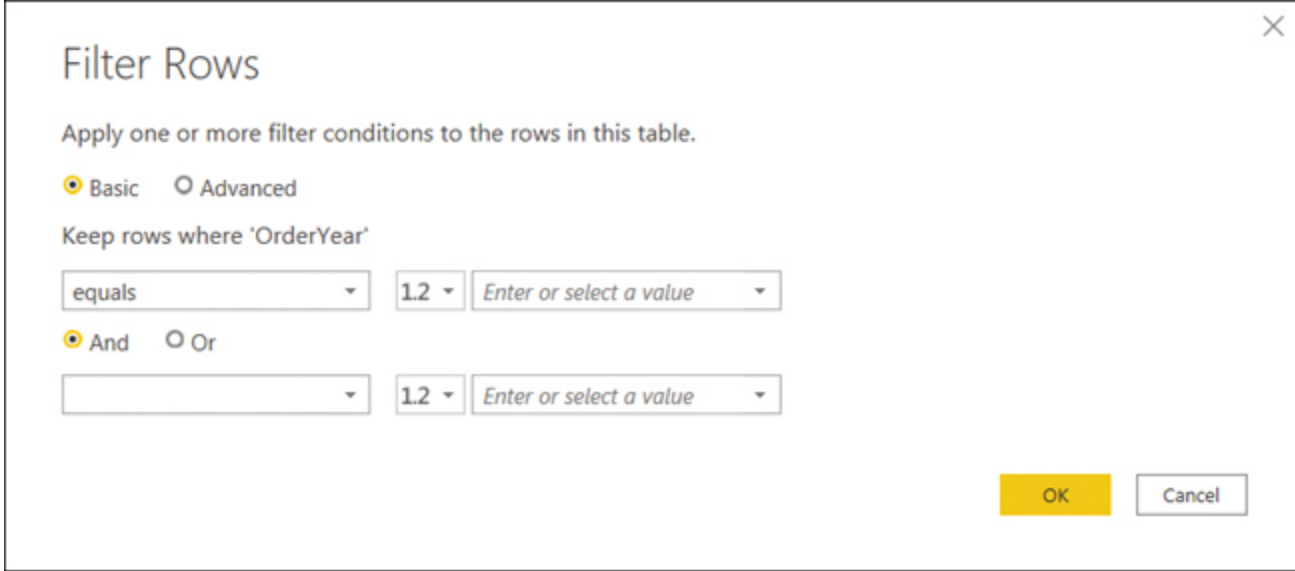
Filter Rows

Apply one or more filter conditions to the rows in this table.

Basic Advanced

Keep rows where 'OrderYear'

equals 1.2 Enter or select a value

And Or

1.2 Enter or select a value

OK Cancel